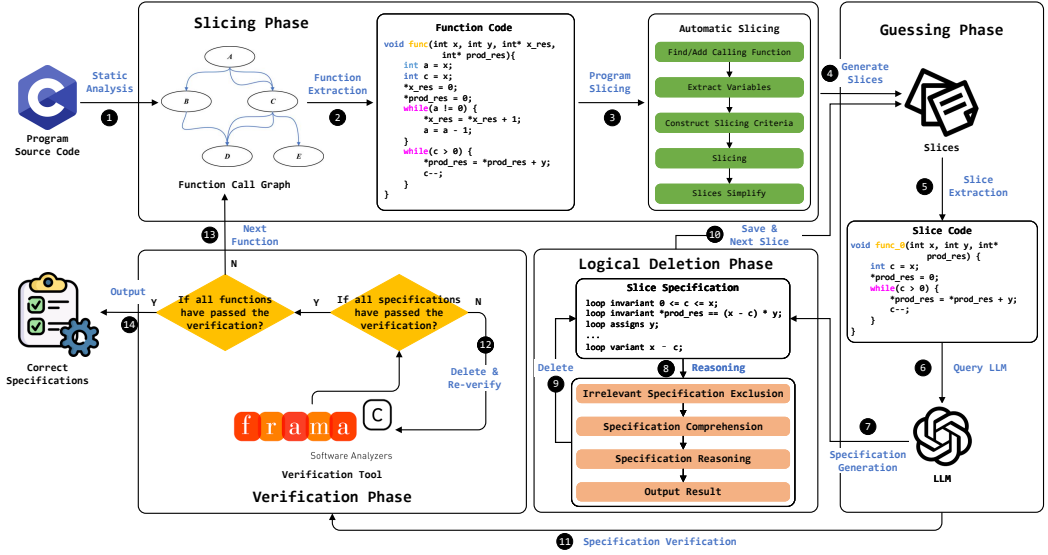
Slicing Phase

Static Analysis

Program Source Code

1

A

B

C

D

E

Function Call Graph

Function Extraction

2

Function Code

void func(int x, int y, int* x_res, int* prod_res){
int a = x;
int c = x;
*x_res = 0;
*prod_res = 0;
while(a != 0) {
*x_res = *x_res + 1;
a = a - 1;
}
while(c > 0) {
*prod_res = *prod_res + y;
c--;
}
}

Program Slicing

3

Automatic Slicing

Find/Add Calling Function

Extract Variables

Construct Slicing Criteria

Slicing

Slices Simplify

Guessing Phase

4 Generate Slices

Slices

5 Slice Extraction

Slice Code

void func_0(int x, int y, int* prod_res) {
int c = x;
*prod_res = 0;
while(c > 0) {
*prod_res = *prod_res + y;
c--;
}
}

6 Query LLM

7

Specification Generation

LLM

13 Next Function

10 Save & Next Slice

Output

Y

14

Correct Specifications

N

If all functions have passed the verification?

Y

If all specifications have passed the verification?

N

12

Delete & Re-verify

frama C

Software Analyzers

Verification Tool

Verification Phase

Logical Deletion Phase

Slice Specification

loop invariant 0 <= c <= x;
loop invariant *prod_res == (x - c) * y;
loop assigns y;
...
loop variant x - c;

Delete

9

8 Reasoning

Irrelevant Specification Exclusion

Specification Comprehension

Specification Reasoning

Output Result

11 Specification Verification